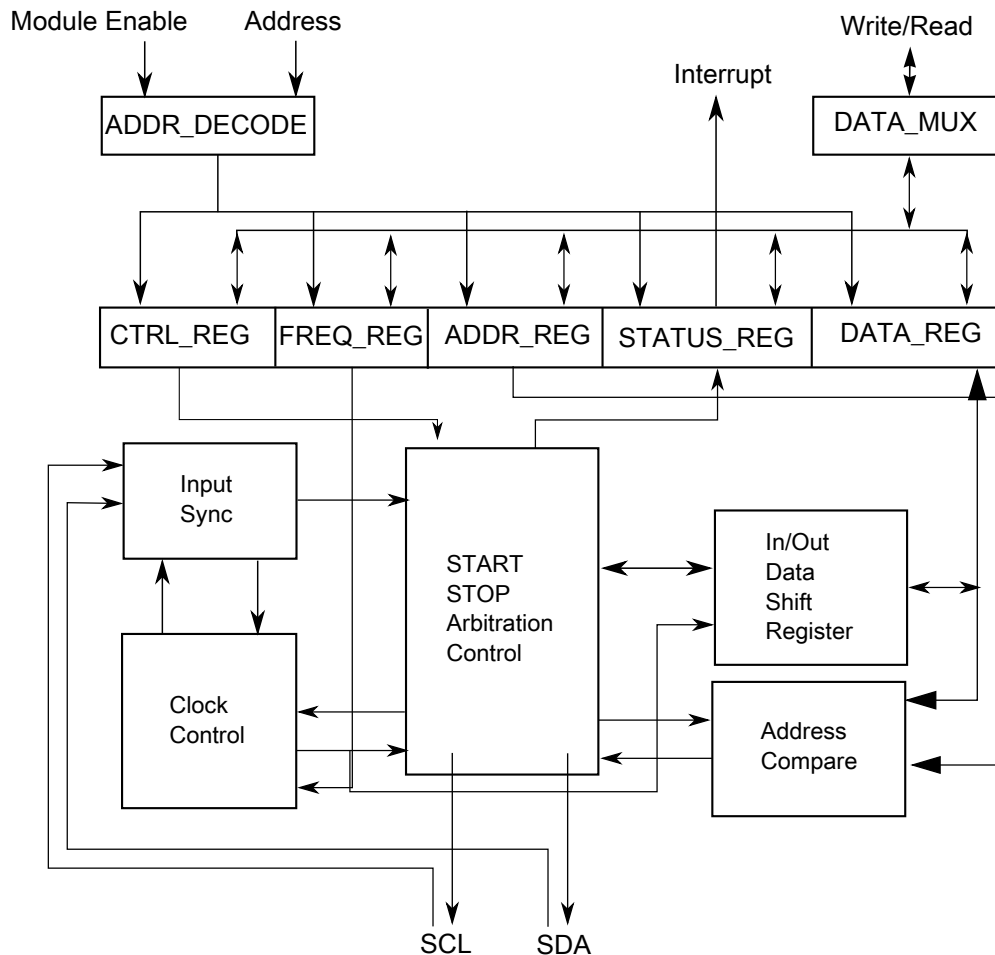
Module Enable
Address
Write/Read
Interrupt
ADDR_DECODE
DATA_MUX
CTRL_REG
FREQ_REG
ADDR_REG
STATUS_REG
DATA_REG
Input Sync
START STOP Arbitration Control
In/Out Data Shift Register
Clock Control
Address Compare
SCL
SDA